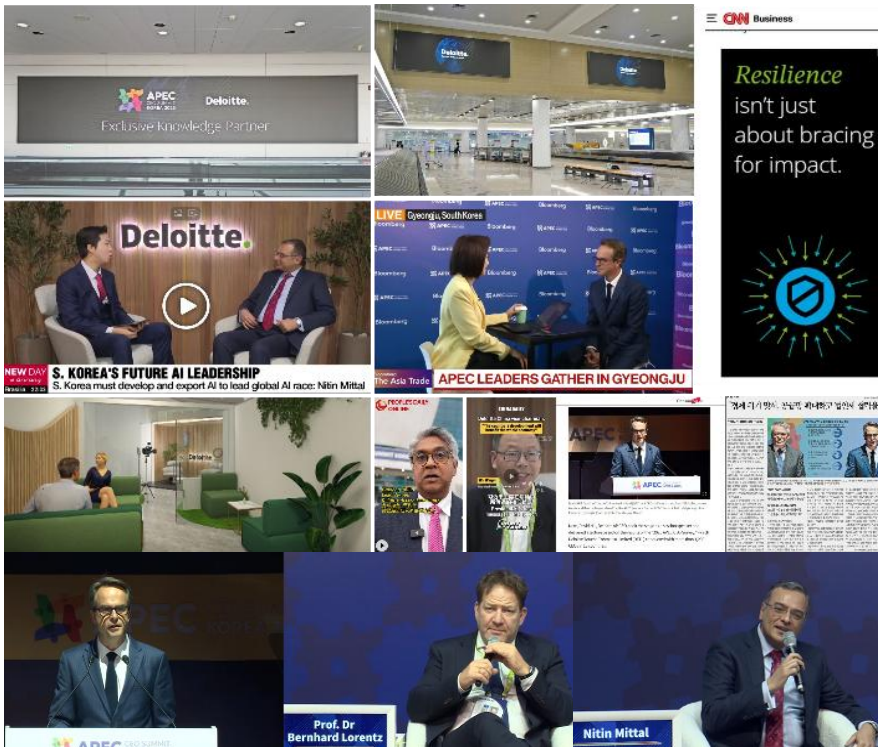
APEC
Deloitte.
Exclusive Knowledge Partner

Deloitte.
Deloitte.

CNN Business

Resilience isn't just about bracing for impact.

Deloitte.

NEW DAY
S. KOREA'S FUTURE AI LEADERSHIP
S. Korea must develop and export AI to lead global AI race: Nitin Mittal

LIVE Gyeongju, South Korea
Bloomberg
APEC
The Asia Trade
APEC LEADERS GATHER IN GYEONGJU

Deloitte

APEC

APEC

Prof. Dr Bernhard Lorentz

Nitin Mittal